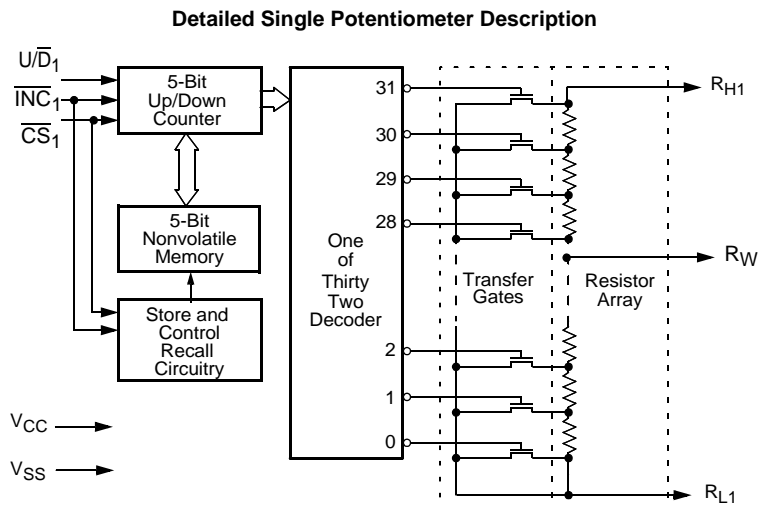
Detailed Single Potentiometer Description

$U/\overline{D}_1$

$\overline{INC}_1$

$\overline{CS}_1$

5-Bit Up/Down Counter

5-Bit Nonvolatile Memory

Store and Control Recall Circuitry

$V_{CC}$

$V_{SS}$

One of Thirty Two Decoder

31

30

29

28

2

1

0

Transfer Gates

Resistor Array

$R_{H1}$

$R_W$

$R_{L1}$